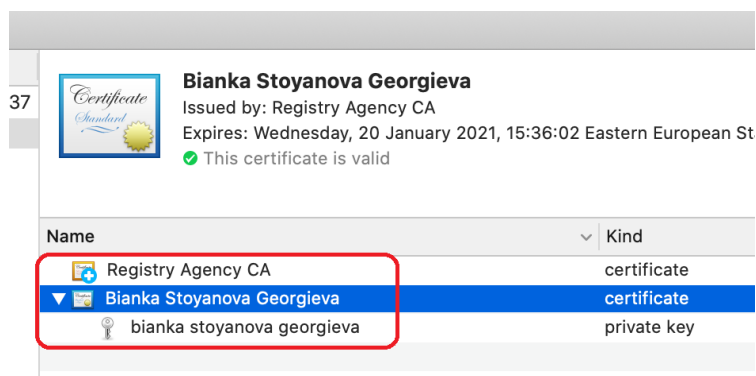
37

Certificate
Standard

Bianka Stoyanova Georgieva
Issued by: Registry Agency CA
Expires: Wednesday, 20 January 2021, 15:36:02 Eastern European St
This certificate is valid

| Name | Kind |
|---|---|
| Registry Agency CA | certificate |
| Bianka Stoyanova Georgieva | certificate |
| bianka stoyanova georgieva | private key |